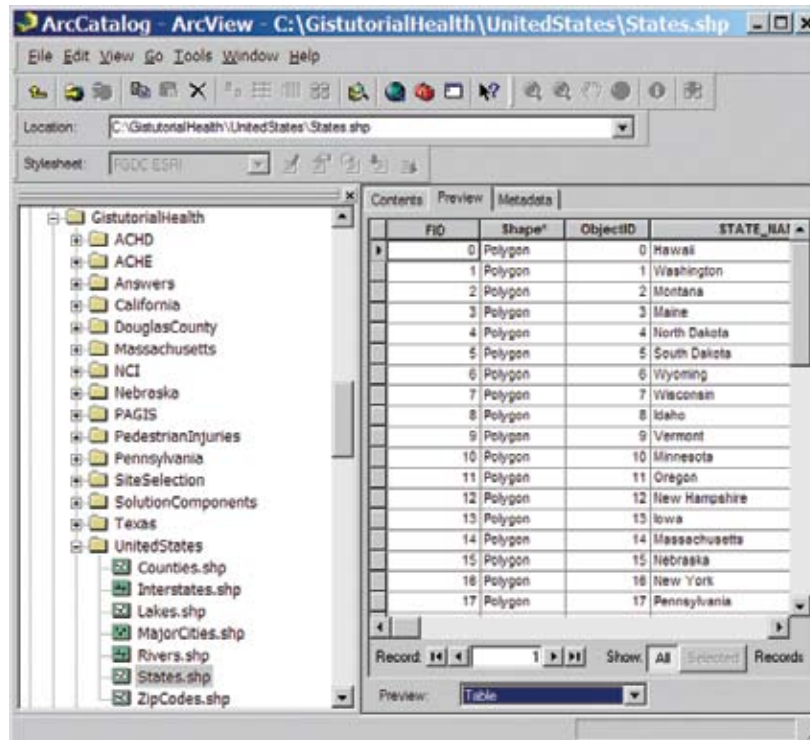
ArcCatalog - ArcView - C:\GistutorialHealth\UnitedStates\States.shp

File Edit View Go Tools Window Help

Location: C:\GistutorialHealth\UnitedStates\States.shp

Stylesheet: FGDC ESRI

GistutorialHealth
ACHD
ACHE
Answers
California
DouglasCounty
Massachusetts
NCI
Nebraska
PAGIS
PedestrianInjuries
Pennsylvania
SiteSelection
SolutionComponents
Texas
UnitedStates
Counties.shp
Interstates.shp
Lakes.shp
MajorCities.shp
Rivers.shp
States.shp
ZipCodes.shp

Contents | Preview | Metadata

| FID | Shape* | ObjectID | STATE_NAI |
|---|---|---|---|
| 0 | Polygon | 0 | Hawaii |
| 1 | Polygon | 1 | Washington |
| 2 | Polygon | 2 | Montana |
| 3 | Polygon | 3 | Maine |
| 4 | Polygon | 4 | North Dakota |
| 5 | Polygon | 5 | South Dakota |
| 6 | Polygon | 6 | Wyoming |
| 7 | Polygon | 7 | Wisconsin |
| 8 | Polygon | 8 | Idaho |
| 9 | Polygon | 9 | Vermont |
| 10 | Polygon | 10 | Minnesota |
| 11 | Polygon | 11 | Oregon |
| 12 | Polygon | 12 | New Hampshire |
| 13 | Polygon | 13 | Iowa |
| 14 | Polygon | 14 | Massachusetts |
| 15 | Polygon | 15 | Nebraska |
| 16 | Polygon | 16 | New York |
| 17 | Polygon | 17 | Pennsylvania |

Record: 1 Show: All Selected Records

Preview: Table